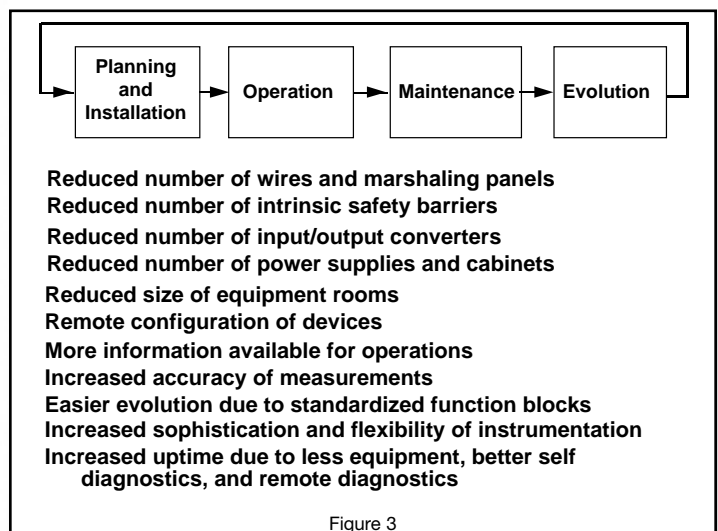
Planning and Installation

Operation

Maintenance

Evolution

Reduced number of wires and marshaling panels
Reduced number of intrinsic safety barriers
Reduced number of input/output converters
Reduced number of power supplies and cabinets
Reduced size of equipment rooms
Remote configuration of devices
More information available for operations
Increased accuracy of measurements
Easier evolution due to standardized function blocks
Increased sophistication and flexibility of instrumentation
Increased uptime due to less equipment, better self diagnostics, and remote diagnostics

Figure 3